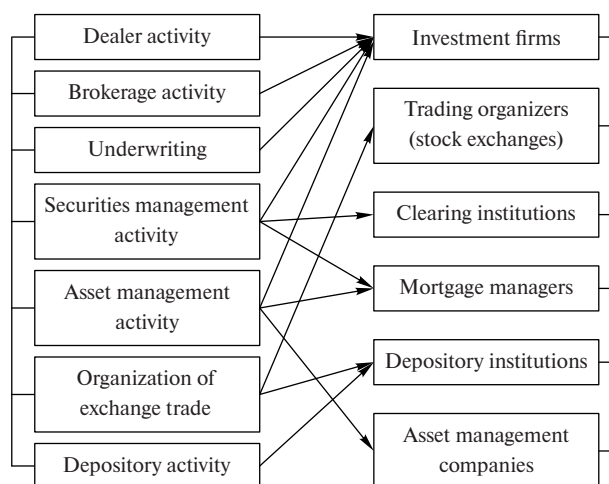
Dealer activity

Brokerage activity

Underwriting

Securities management activity

Asset management activity

Organization of exchange trade

Depository activity

Investment firms

Trading organizers (stock exchanges)

Clearing institutions

Mortgage managers

Depository institutions

Asset management companies